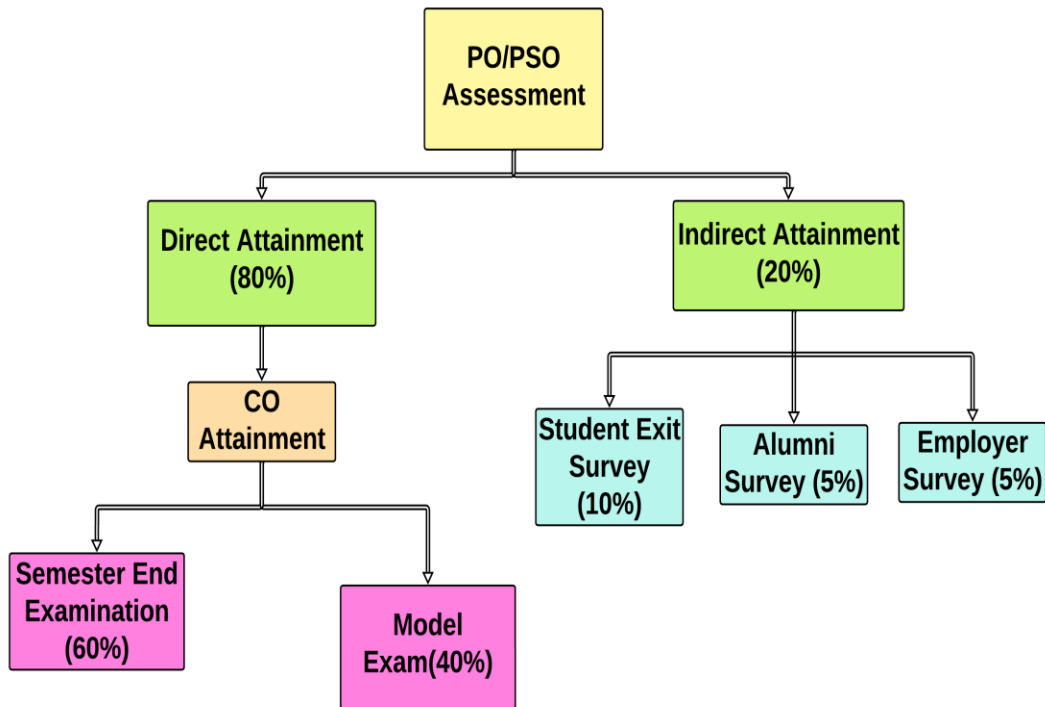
PO/PSO Assessment

Direct Attainment (80%)

Indirect Attainment (20%)

CO Attainment

Student Exit Survey (10%)

Alumni Survey (5%)

Employer Survey (5%)

Semester End Examination (60%)

Model Exam(40%)